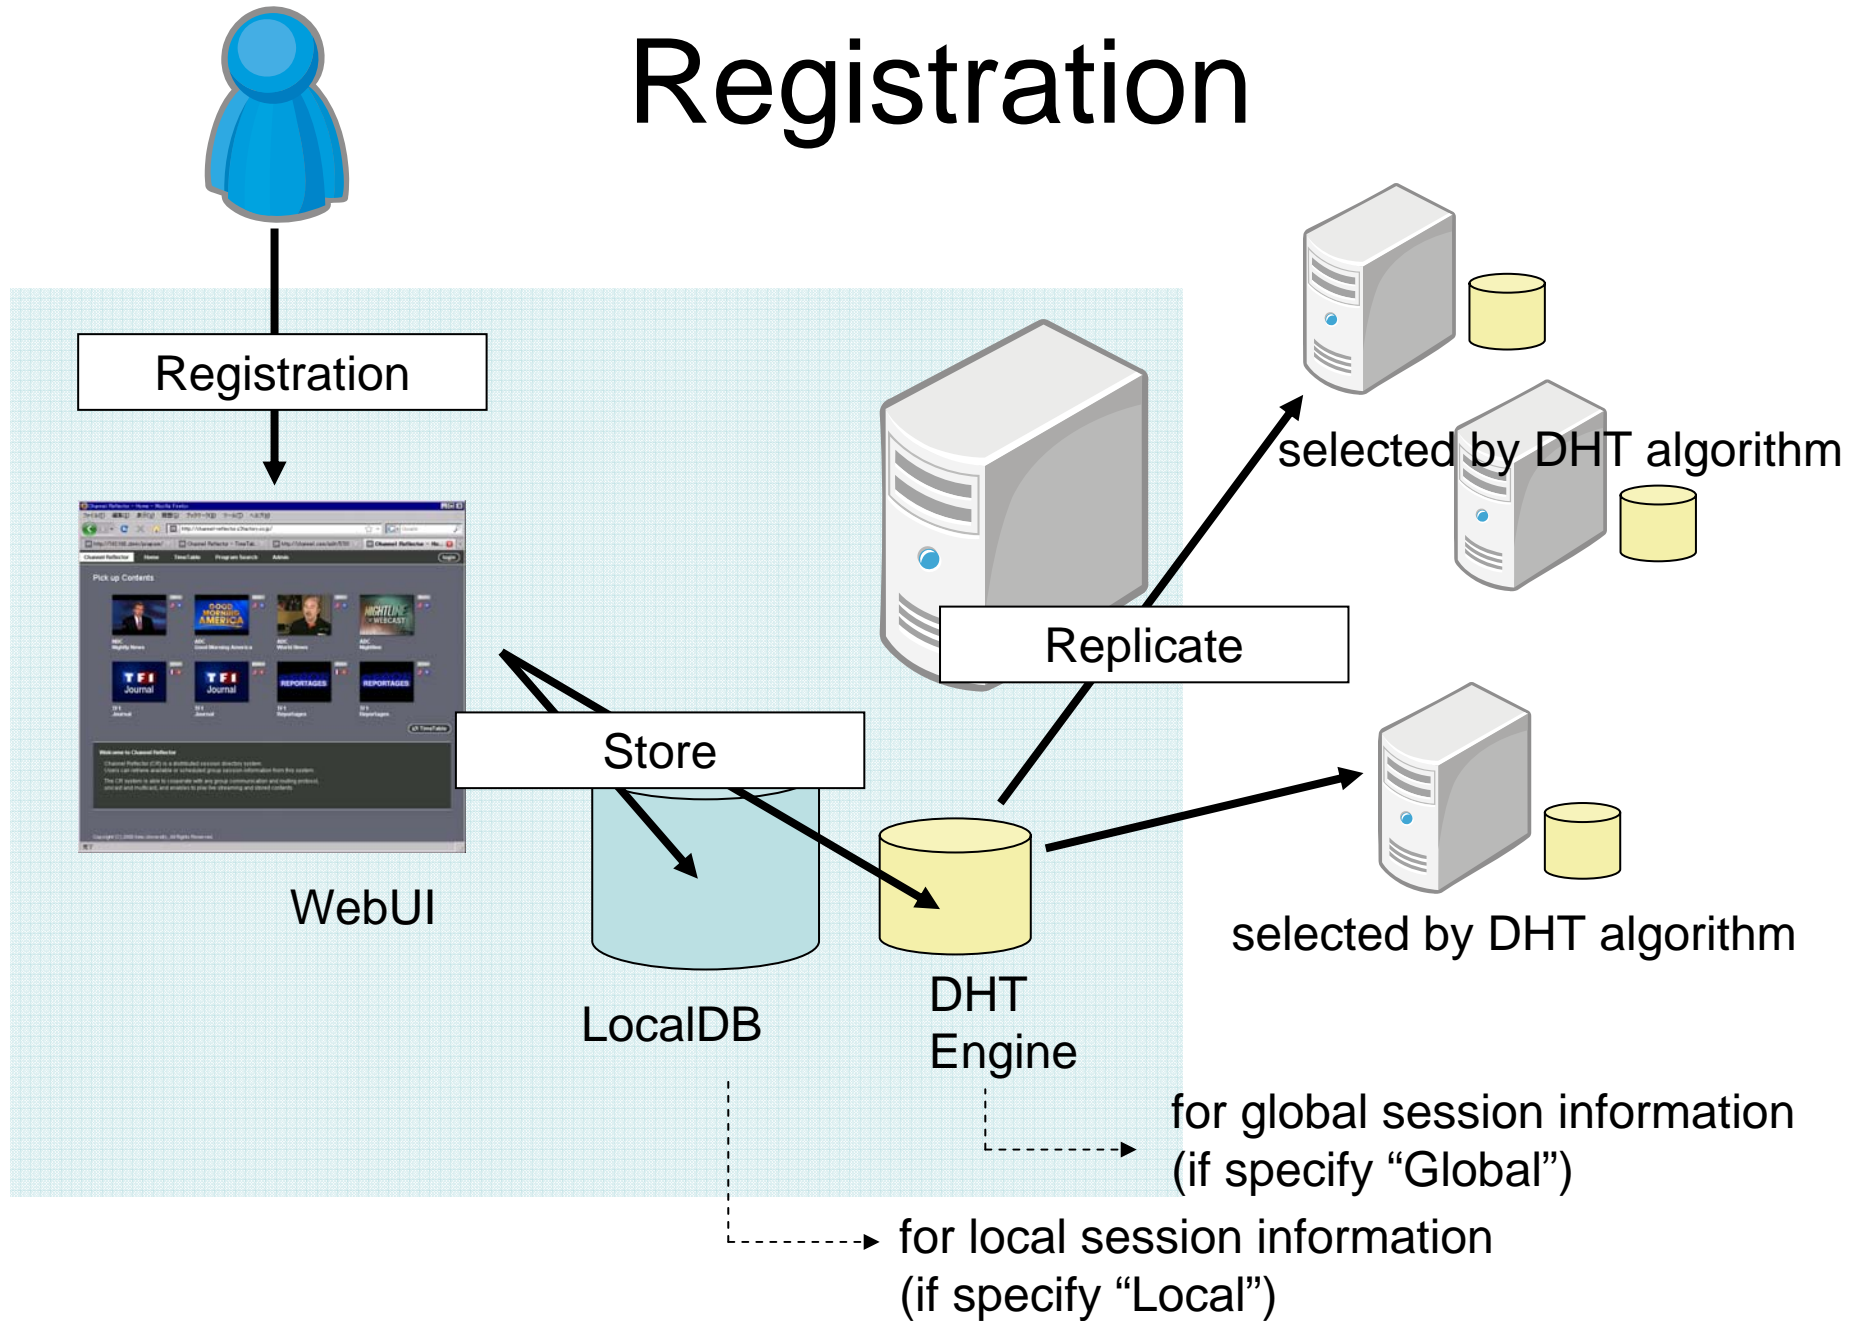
Registration

Registration

selected by DHT algorithm

Replicate

Store

WebUI

LocalDB

DHT Engine

selected by DHT algorithm

for global session information (if specify “Global”)

for local session information (if specify “Local”)